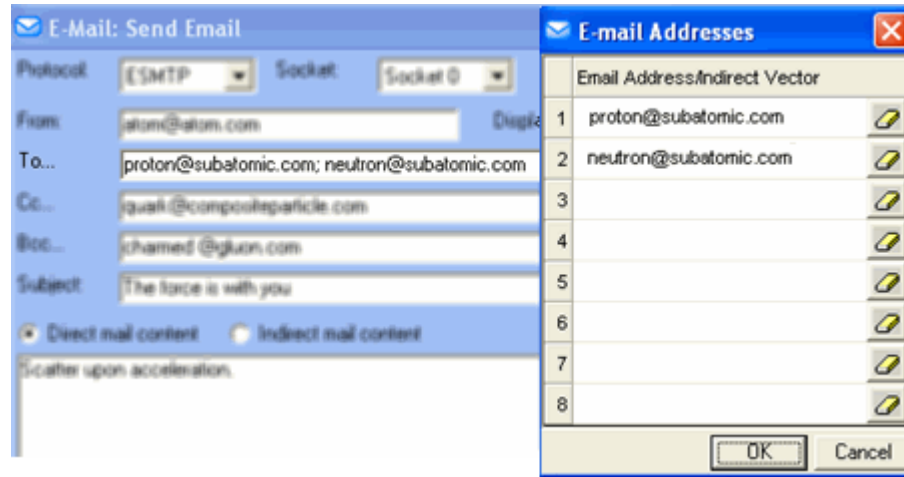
E-Mail: Send Email

Protocol ESMTP Socket Socket 0

From atom@atom.com Displa

To... proton@subatomic.com; neutron@subatomic.com

Cc... quark@compositeparticle.com

Bcc... charmed@gluon.com

Subject The force is with you

Direct mail content Indirect mail content

Scatter upon acceleration.

E-mail Addresses

| | Email Address/Indirect Vector |
|---|---|
| 1 | proton@subatomic.com |
| 2 | neutron@subatomic.com |
| 3 | |
| 4 | |
| 5 | |
| 6 | |
| 7 | |
| 8 | |

OK Cancel